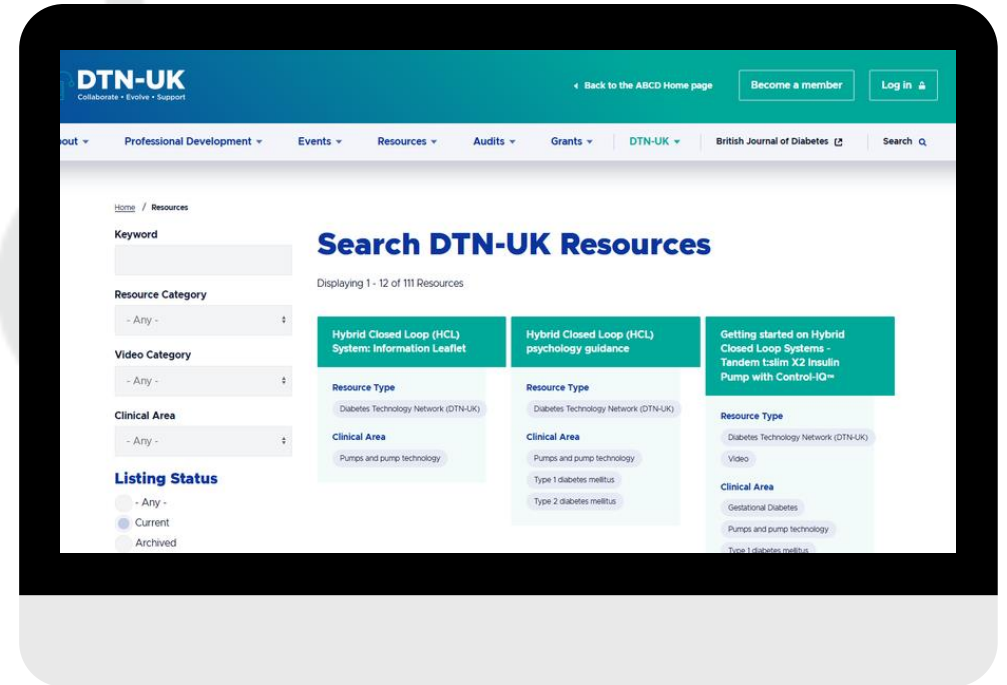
DTN-UK
Collaborate • Evolve • Support

Back to the ABCD Home page

Become a member

Log in

out

Professional Development

Events

Resources

Audits

Grants

DTN-UK

British Journal of Diabetes

Search

Home / Resources

Keyword

Resource Category

- Any -

Video Category

- Any -

Clinical Area

- Any -

Listing Status

- Any -

Current

Archived

Search DTN-UK Resources

Displaying 1 - 12 of 111 Resources

Hybrid Closed Loop (HCL) System: Information Leaflet

Resource Type

Diabetes Technology Network (DTN-UK)

Clinical Area

Pumps and pump technology

Hybrid Closed Loop (HCL) psychology guidance

Resource Type

Diabetes Technology Network (DTN-UK)

Clinical Area

Pumps and pump technology

Type 1 diabetes mellitus

Type 2 diabetes mellitus

Getting started on Hybrid Closed Loop Systems - Tandem t:slim X2 Insulin Pump with Control-IQ™

Resource Type

Diabetes Technology Network (DTN-UK)

Video

Clinical Area

Gestational Diabetes

Pumps and pump technology

Type 1 diabetes mellitus